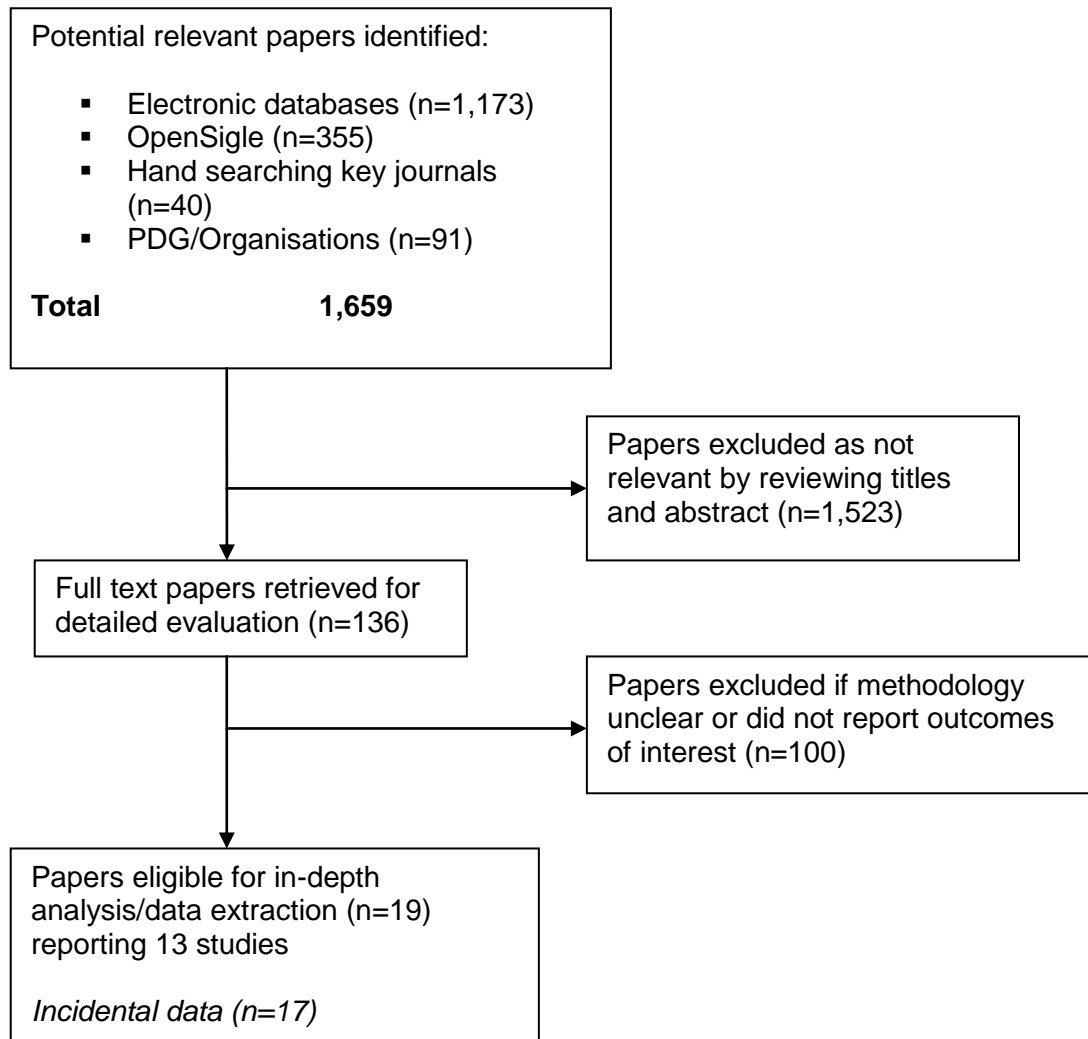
Potential relevant papers identified:

- Electronic databases (n=1,173)
- OpenSigle (n=355)
- Hand searching key journals (n=40)
- PDG/Organisations (n=91)

**Total 1,659**

Papers excluded as not relevant by reviewing titles and abstract (n=1,523)

Full text papers retrieved for detailed evaluation (n=136)

Papers excluded if methodology unclear or did not report outcomes of interest (n=100)

Papers eligible for in-depth analysis/data extraction (n=19) reporting 13 studies

*Incidental data (n=17)*